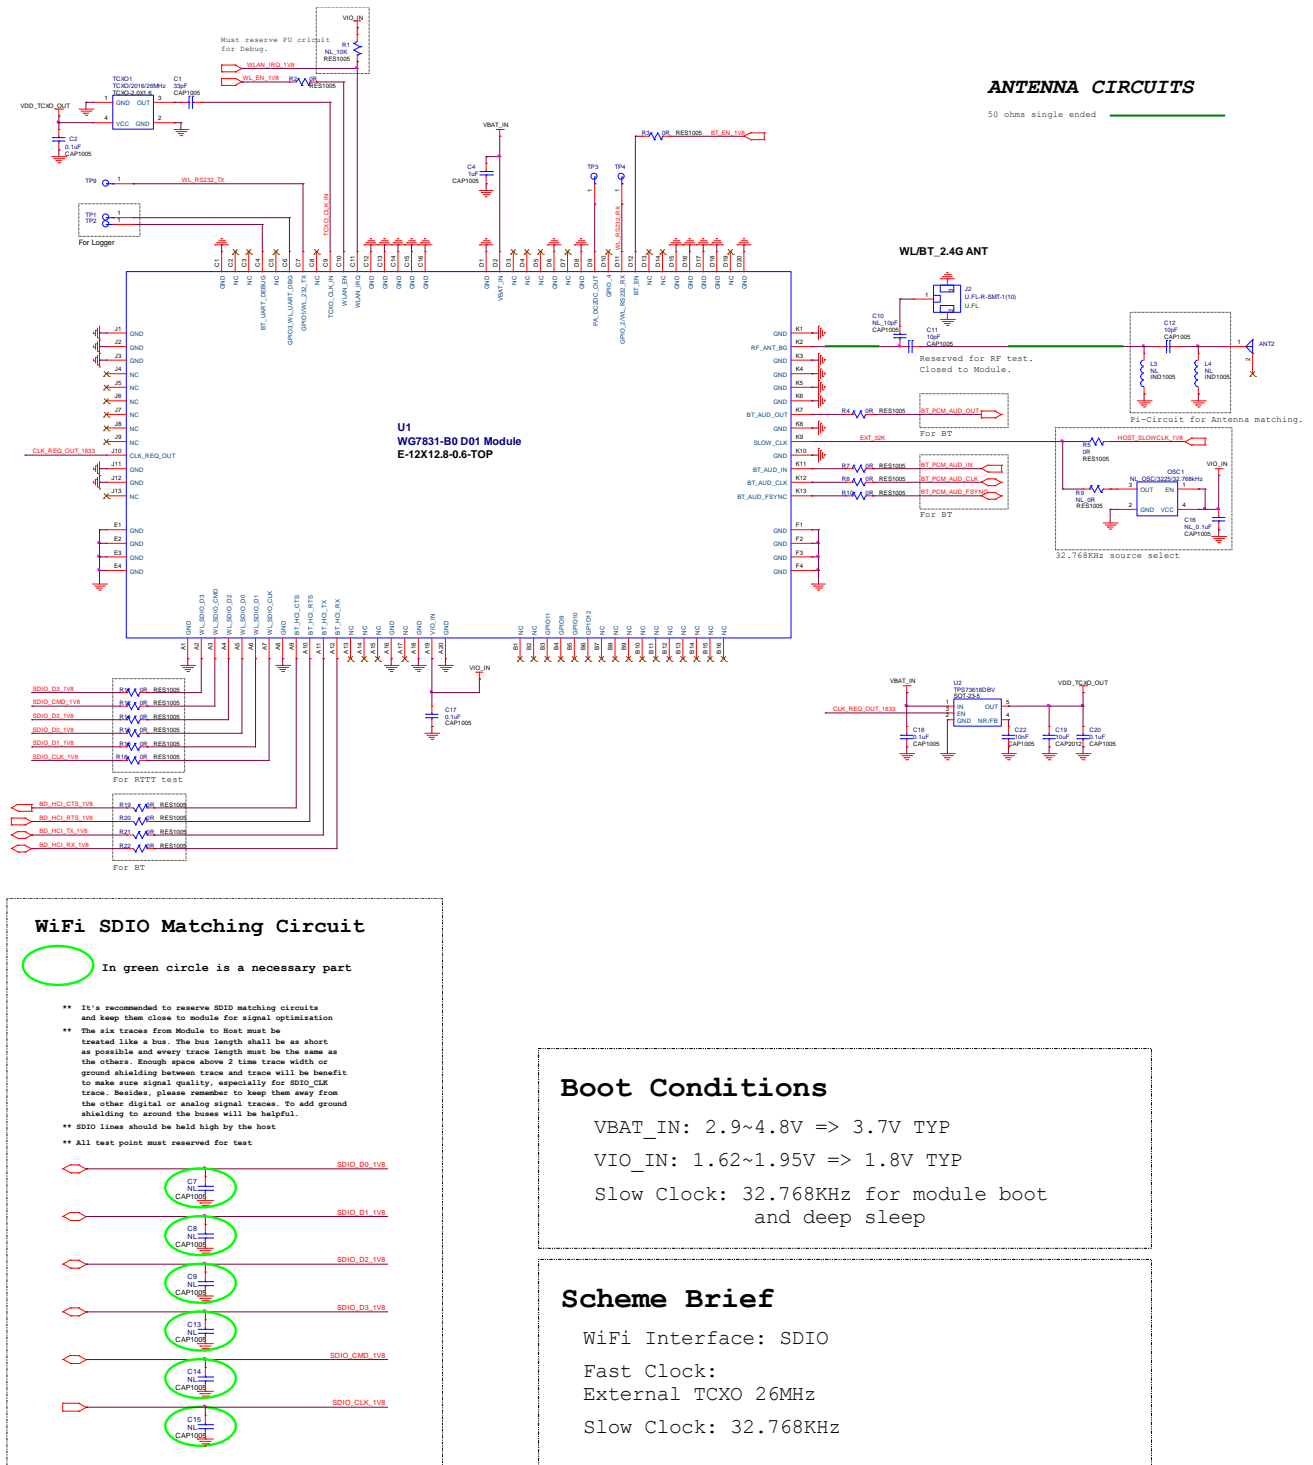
Must reserve PU circuit
for Debug.

VIO_IN
R1
NL_10K
RES1005

WLAN_IRQ_1V8
WL_EN_1V8
R2 0R RES1005

TCXO1
TCXO/2016/26MHz
TCXO-2.0X1.6
C1
33pF
CAP1005
VDD_TCXO_OUT
GND OUT
VCC GND
C2
0.1uF
CAP1005

TP9
WL_RS232_TX
TP1
TP2
For Logger

VBAT_IN
C4
1uF
CAP1005

TP3
TP4
R3 0R RES1005 BT_EN_1V8

TCXO_CLK_IN
WL_RS232_RX

ANTENNA CIRCUITS
50 ohms single ended

WL/BT_2.4G ANT
J2
U.FL-R-SMT-1(10)
U.FL
C10
NL_10pF
CAP1005
C11
10pF
CAP1005
Reserved for RF test.
Closed to Module.
C12
10pF
CAP1005
L3
NL
IND1005
L4
NL
IND1005
ANT2
Pi-Circuit for Antenna matching.

C1 C2 C3 C4 C5 C6 C7 C8 C9 C10 C11 C12 C13 C14 C15 C16
GND NC NC NC NC NC NC NC NC TCXO_CLK_IN WLAN_EN WLAN_IRQ GND GND GND GND GND
BT_UART_DEBUG GPIO3_WL_UART_DBG GPIO1/WL_232_TX
D1 D2 D3 D4 D5 D6 D7 D8 D9 D10 D11 D12 D13 D14 D15 D16 D17 D18 D19 D20
GND VBAT_IN NC NC NC GND NC GND PA_DC2DC_OUT GPIO_4 GPIO_2/WL_RS232_RX BT_EN NC NC GND GND GND GND NC GND

J1 GND
J2 GND
J3 GND
J4 NC
J5 NC
J6 NC
J7 NC
J8 NC
J9 NC
CLK_REQ_OUT_1833 J10 CLK_REQ_OUT
J11 GND
J12 GND
J13 NC
E1 GND
E2 GND
E3 GND
E4 GND

U1
WG7831-B0 D01 Module
E-12X12.8-0.6-TOP

K1 GND
K2 RF_ANT_BG
K3 GND
K4 GND
K5 GND
K6 GND
K7 BT_AUD_OUT
K8 GND
K9 SLOW_CLK
K10 GND
K11 BT_AUD_IN
K12 BT_AUD_CLK
K13 BT_AUD_FSYNC
F1 GND
F2 GND
F3 GND
F4 GND

R4 0R RES1005 BT_PCM_AUD_OUT
For BT
EXT_32K
R5
0R
RES1005
HOST_SLOWCLK_1V8
R7 0R RES1005 BT_PCM_AUD_IN
R8 0R RES1005 BT_PCM_AUD_CLK
R10 0R RES1005 BT_PCM_AUD_FSYNC
For BT
OSC1
NL_OSC/3225/32.768kHz
OUT EN
GND VCC
VIO_IN
R9
NL_0R
RES1005
C16
NL_0.1uF
CAP1005
32.768KHz source select

A1 A2 A3 A4 A5 A6 A7 A8 A9 A10 A11 A12 A13 A14 A15 A16 A17 A18 A19 A20
GND WL_SDIO_D3 WL_SDIO_CMD WL_SDIO_D2 WL_SDIO_D0 WL_SDIO_D1 WL_SDIO_CLK GND BT_HQ_CTS BT_HQ_RTS BT_HQ_TX BT_HQ_RX NC NC NC GND NC GND VIO_IN GND
B1 B2 B3 B4 B5 B6 B7 B8 B9 B10 B11 B12 B13 B14 B15 B16
NC NC GPIO11 GPIO9 GPIO10 GPIO12 NC NC NC NC NC NC NC NC NC NC

VIO_IN
C17
0.1uF
CAP1005

SDIO_D3_1V8 R11 0R RES1005
SDIO_CMD_1V8 R12 0R RES1005
SDIO_D2_1V8 R13 0R RES1005
SDIO_D0_1V8 R14 0R RES1005
SDIO_D1_1V8 R15 0R RES1005
SDIO_CLK_1V8 R16 0R RES1005
For RTTT test

BD_HCI_CTS_1V8 R19 0R RES1005
BD_HCI_RTS_1V8 R20 0R RES1005
BD_HCI_TX_1V8 R21 0R RES1005
BD_HCI_RX_1V8 R22 0R RES1005
For BT

VBAT_IN
U2
TPS73618DBV
SOT-23-5
CLK_REQ_OUT_1833
IN OUT
EN
GND NR/FB
VDD_TCXO_OUT
C18
0.1uF
CAP1005
C22
10nF
CAP1005
C19
10uF
CAP2012
C20
0.1uF
CAP1005

WiFi SDIO Matching Circuit
In green circle is a necessary part
** It's recommended to reserve SDID matching circuits and keep them close to module for signal optimization
** The six traces from Module to Host must be treated like a bus. The bus length shall be as short as possible and every trace length must be the same as the others. Enough space above 2 time trace width or ground shielding between trace and trace will be benefit to make sure signal quality, especially for SDIO_CLK trace. Besides, please remember to keep them away from the other digital or analog signal traces. To add ground shielding to around the buses will be helpful.
** SDIO lines should be held high by the host
** All test point must reserved for test

SDIO_D0_1V8
C7
NL
CAP1005
SDIO_D1_1V8
C8
NL
CAP1005
SDIO_D2_1V8
C9
NL
CAP1005
SDIO_D3_1V8
C13
NL
CAP1005
SDIO_CMD_1V8
C14
NL
CAP1005
SDIO_CLK_1V8
C15
NL
CAP1005

Boot Conditions
VBAT_IN: 2.9~4.8V => 3.7V TYP
VIO_IN: 1.62~1.95V => 1.8V TYP
Slow Clock: 32.768KHz for module boot and deep sleep

Scheme Brief
WiFi Interface: SDIO
Fast Clock:
External TCXO 26MHz
Slow Clock: 32.768KHz